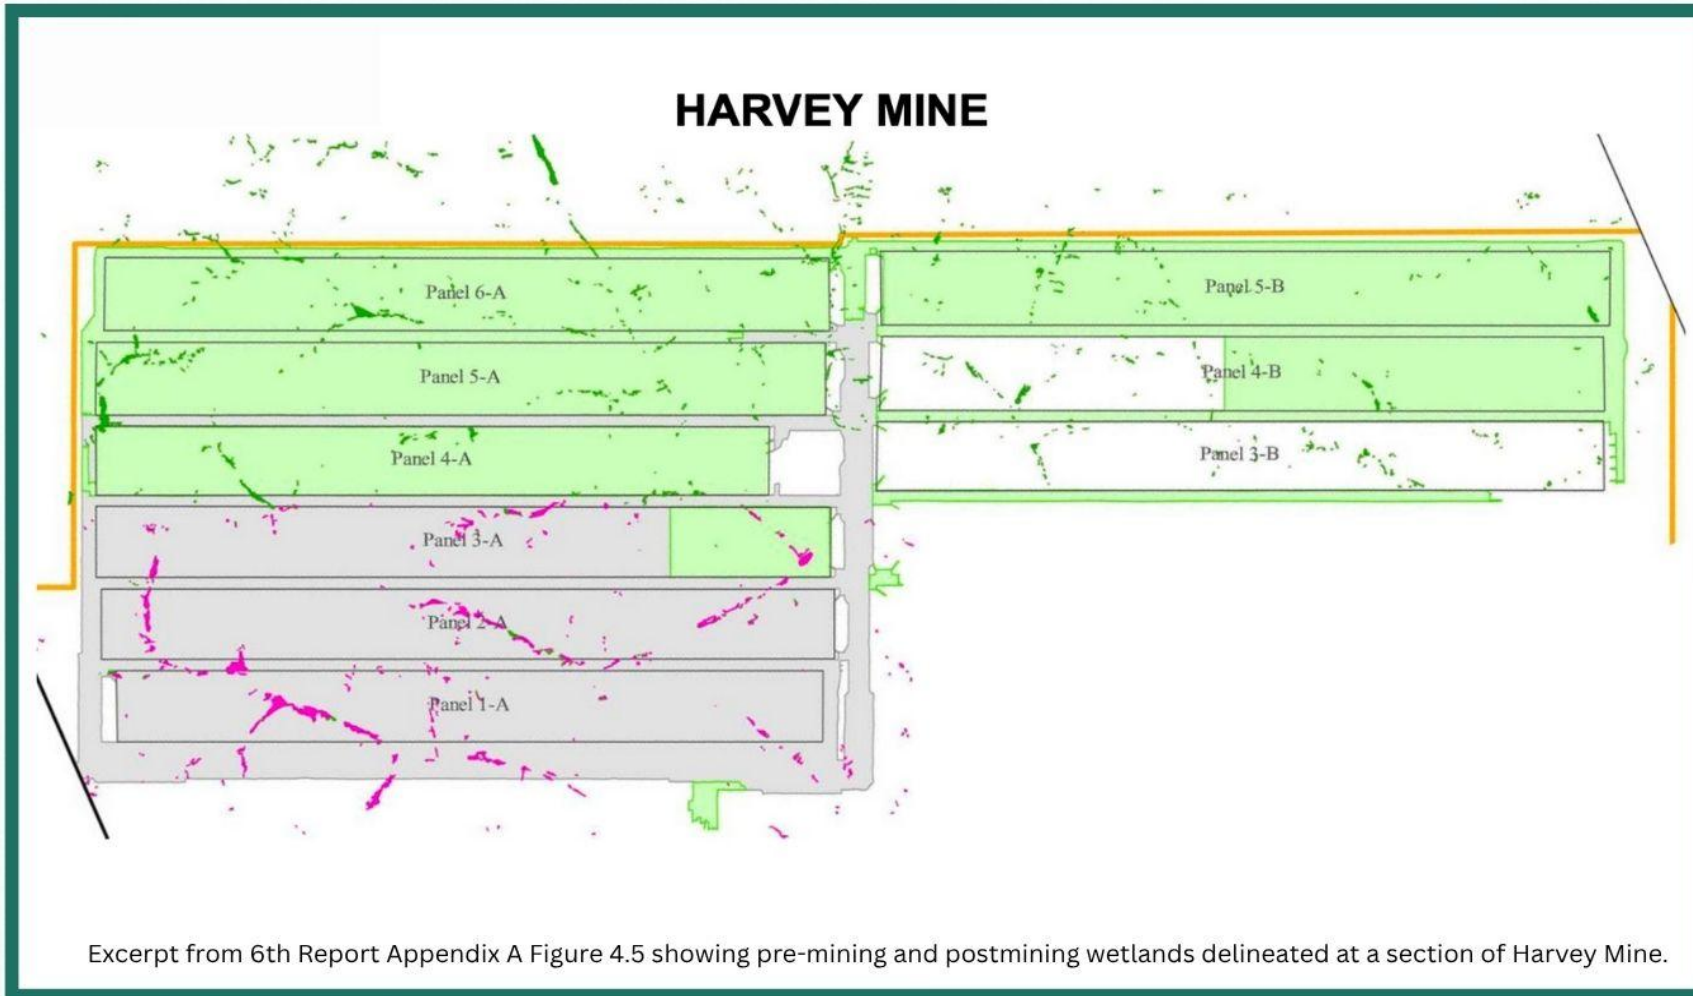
HARVEY MINE

Panel 6-A

Panel 5-B

Panel 5-A

Panel 4-B

Panel 4-A

Panel 3-B

Panel 3-A

Panel 2-A

Panel 1-A

Excerpt from 6th Report Appendix A Figure 4.5 showing pre-mining and postmining wetlands delineated at a section of Harvey Mine.